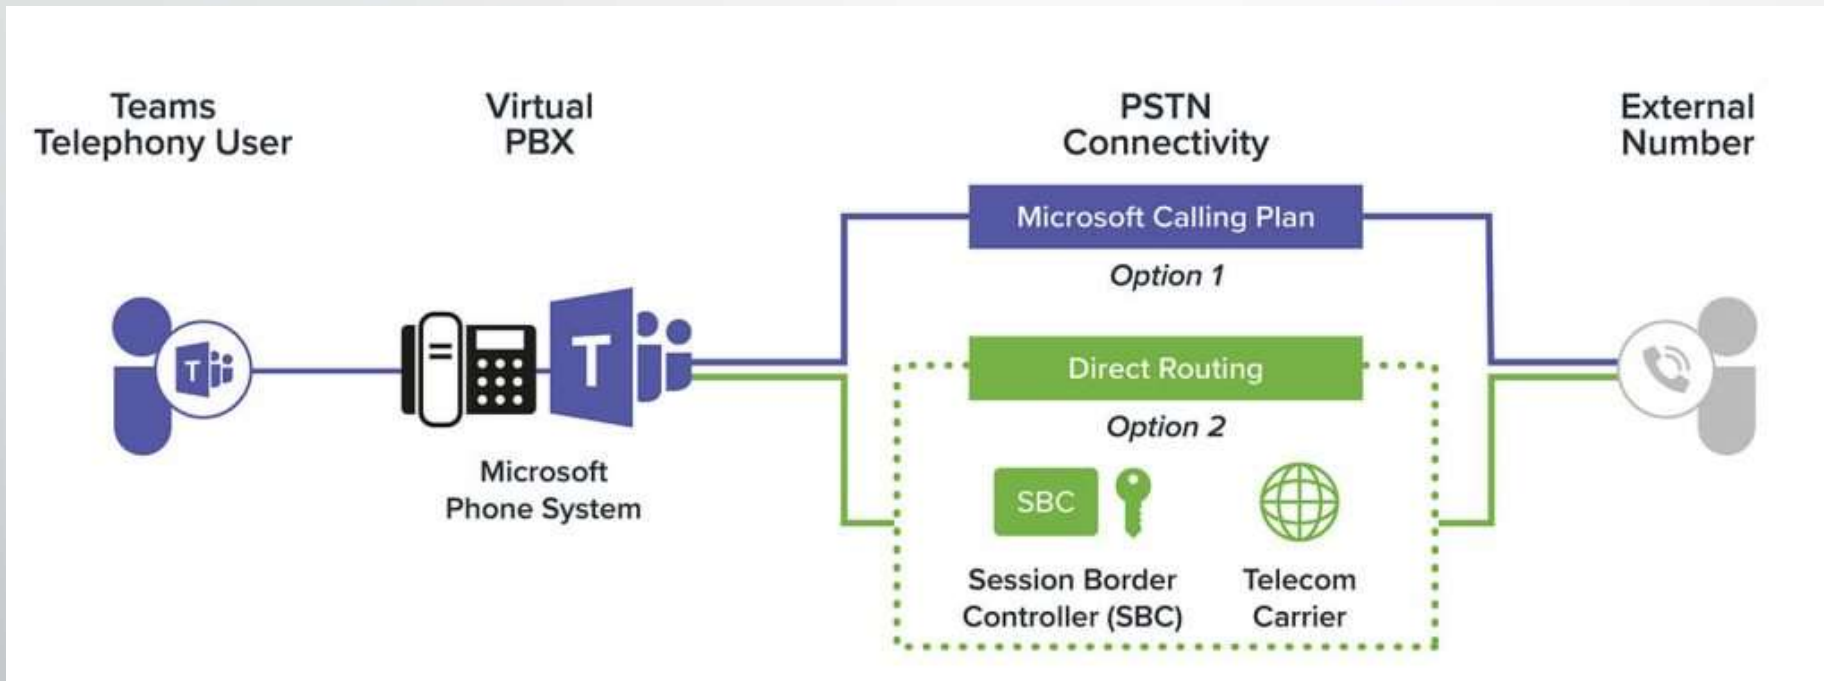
Teams Telephony User

Virtual PBX

PSTN Connectivity

External Number

Microsoft Calling Plan

Option 1

T

T

Direct Routing

Option 2

Microsoft Phone System

SBC

Session Border Controller (SBC)

Telecom Carrier